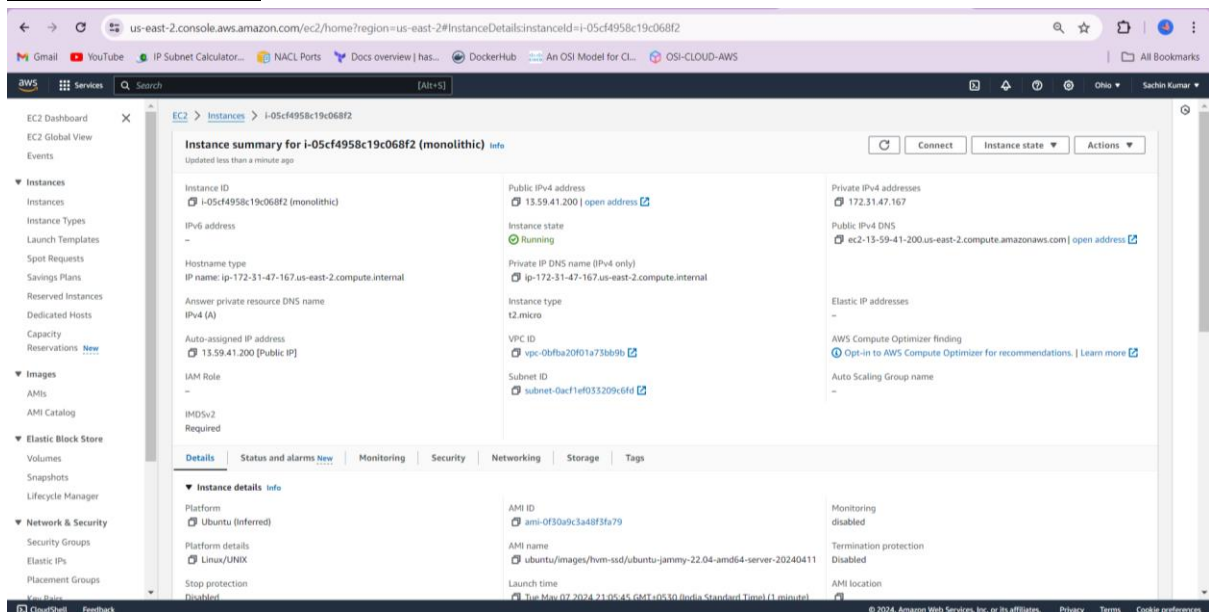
us-east-2.console.aws.amazon.com/ec2/home?region=us-east-2#InstanceDetails:instanceId=i-05cf4958c19c068f2

Gmail YouTube IP Subnet Calculator... NACL Ports Docs overview | has... DockerHub An OSI Model for Cl... OSI-CLOUD-AWS All Bookmarks

aws Services Search [Alt+S] Ohio ▼ Sachin Kumar ▼

EC2 Dashboard
EC2 Global View
Events
▼ Instances
Instances
Instance Types
Launch Templates
Spot Requests
Savings Plans
Reserved Instances
Dedicated Hosts
Capacity Reservations New
▼ Images
AMIs
AMI Catalog
▼ Elastic Block Store
Volumes
Snapshots
Lifecycle Manager
▼ Network & Security
Security Groups
Elastic IPs
Placement Groups
Key Pairs

EC2 > Instances > i-05cf4958c19c068f2

Instance summary for i-05cf4958c19c068f2 (monolithic) Info
Updated less than a minute ago

Connect Instance state ▼ Actions ▼

Instance ID
i-05cf4958c19c068f2 (monolithic)

Public IPv4 address
13.59.41.200 | open address

Private IPv4 addresses
172.31.47.167

IPv6 address
–

Instance state
Running

Public IPv4 DNS
ec2-13-59-41-200.us-east-2.compute.amazonaws.com | open address

Hostname type
IP name: ip-172-31-47-167.us-east-2.compute.internal

Private IP DNS name (IPv4 only)
ip-172-31-47-167.us-east-2.compute.internal

Answer private resource DNS name
IPv4 (A)

Instance type
t2.micro

Elastic IP addresses
–

Auto-assigned IP address
13.59.41.200 [Public IP]

VPC ID
vpc-0bfba20f01a73bb9b

AWS Compute Optimizer finding
Opt-in to AWS Compute Optimizer for recommendations. | Learn more

IAM Role
–

Subnet ID
subnet-0acf1ef033209c6fd

Auto Scaling Group name
–

IMDSv2
Required

Details | Status and alarms New | Monitoring | Security | Networking | Storage | Tags

▼ Instance details Info

Platform
Ubuntu (Inferred)

AMI ID
ami-0f30a9c3a48f3fa79

Monitoring
disabled

Platform details
Linux/UNIX

AMI name
ubuntu/images/hvm-ssd/ubuntu-jammy-22.04-amd64-server-20240411

Termination protection
Disabled

Stop protection
Disabled

Launch time
Tue May 07 2024 21:05:45 GMT+0530 (India Standard Time) (1 minute)

AMI location

CloudShell Feedback © 2024, Amazon Web Services, Inc. or its affiliates. Privacy Terms Cookie preferences